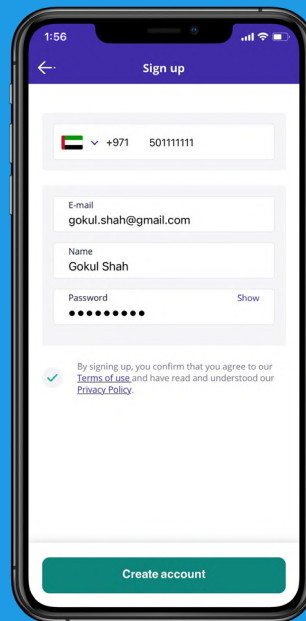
1:56

Sign up

+971 501111111

E-mail
gokul.shah@gmail.com

Name
Gokul Shah

Password
Show
●●●●●●●●●

By signing up, you confirm that you agree to our Terms of use and have read and understood our Privacy Policy.

Create account